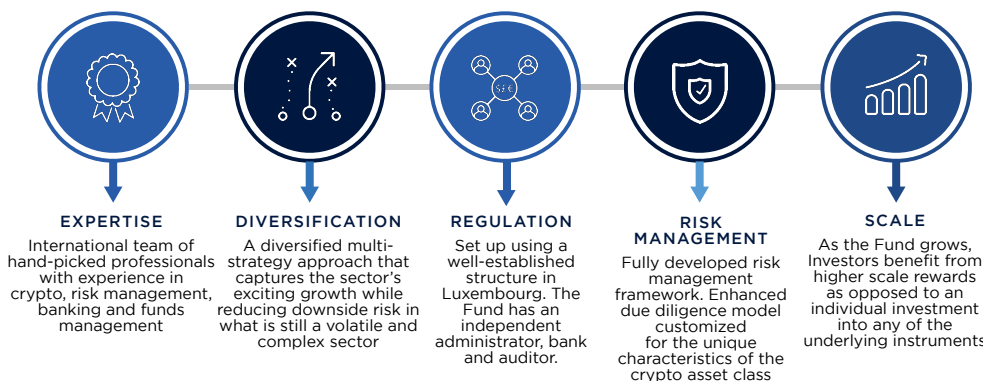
$£€

EXPERTISE
International team of hand-picked professionals with experience in crypto, risk management, banking and funds management

DIVERSIFICATION
A diversified multi-strategy approach that captures the sector's exciting growth while reducing downside risk in what is still a volatile and complex sector

REGULATION
Set up using a well-established structure in Luxembourg. The Fund has an independent administrator, bank and auditor.

RISK MANAGEMENT
Fully developed risk management framework. Enhanced due diligence model customized for the unique characteristics of the crypto asset class

SCALE
As the Fund grows, Investors benefit from higher scale rewards as opposed to an individual investment into any of the underlying instruments